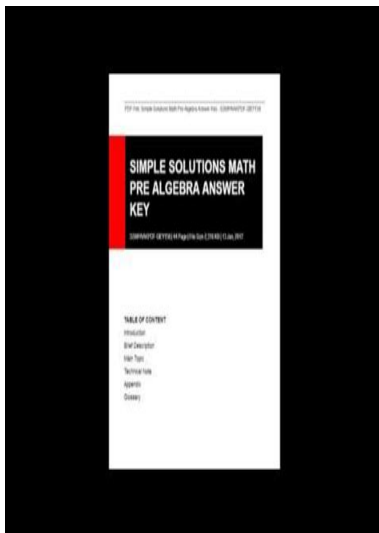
PDF File: Simple Solutions Math Pre Algebra Answer Key - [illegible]

SIMPLE SOLUTIONS MATH PRE ALGEBRA ANSWER KEY

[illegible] | 64 Page | File Size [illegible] | 13 Jan, 2017

TABLE OF CONTENT
Introduction
Brief Description
Main Topic
Technical Note
Appendix
Glossary